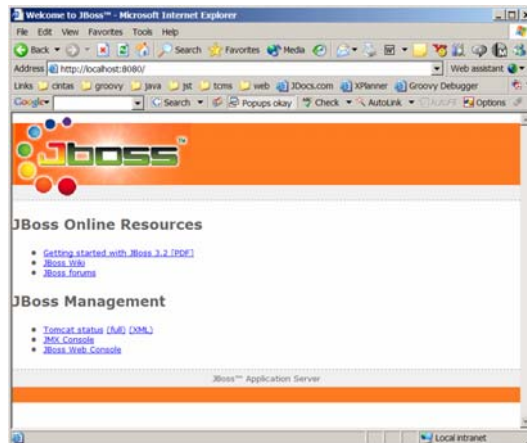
Welcome to JBoss™ - Microsoft Internet Explorer

File Edit View Favorites Tools Help

Back Search Favorites Media

Address http://localhost:8080/

Web assistant

Links cintas groovy java jst tcms web JDocs.com XPlanner Groovy Debugger

Google Search Popups okay Check AutoLink AutoFill Options

JBoss™

JBoss Online Resources

- Getting started with JBoss 3.2 [PDF]
- JBoss Wiki
- JBoss forums

JBoss Management

- Tomcat status (full) (XML)
- JMX Console
- JBoss Web Console

JBoss™ Application Server

Local intranet